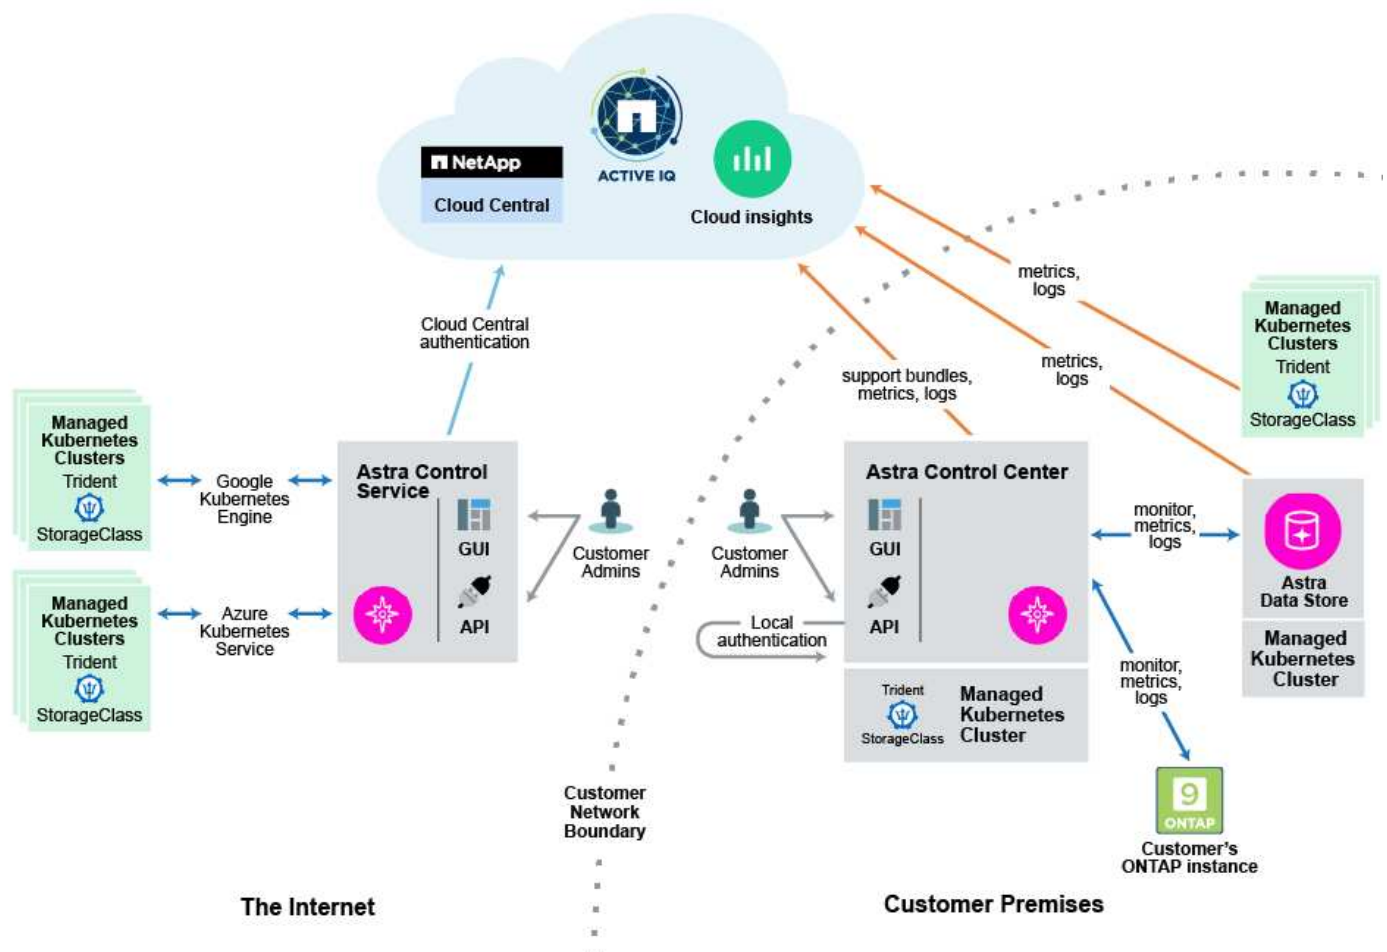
NetApp
Cloud Central

ACTIVE IQ

Cloud insights

Cloud Central authentication

metrics, logs

metrics, logs

support bundles, metrics, logs

Managed Kubernetes Clusters
Trident
StorageClass

Google Kubernetes Engine

Managed Kubernetes Clusters
Trident
StorageClass

Azure Kubernetes Service

Astra Control Service
GUI
API

Customer Admins

Customer Admins

Local authentication

Astra Control Center
GUI
API

Trident
StorageClass
Managed Kubernetes Cluster

monitor, metrics, logs

Astra Data Store
Managed Kubernetes Cluster

Managed Kubernetes Clusters
Trident
StorageClass

monitor, metrics, logs

ONTAP
Customer's ONTAP instance

Customer Network Boundary

The Internet

Customer Premises